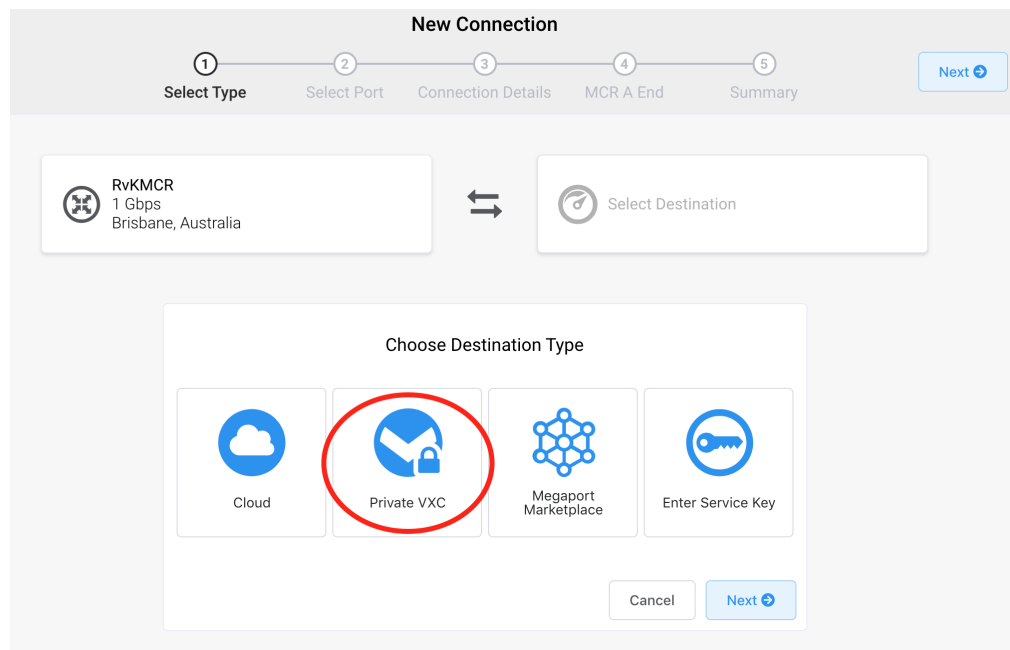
New Connection

1 Select Type
2 Select Port
3 Connection Details
4 MCR A End
5 Summary

Next

RvKMCR
1 Gbps
Brisbane, Australia

Select Destination

Choose Destination Type

Cloud

Private VXC

Megaport Marketplace

Enter Service Key

Cancel

Next